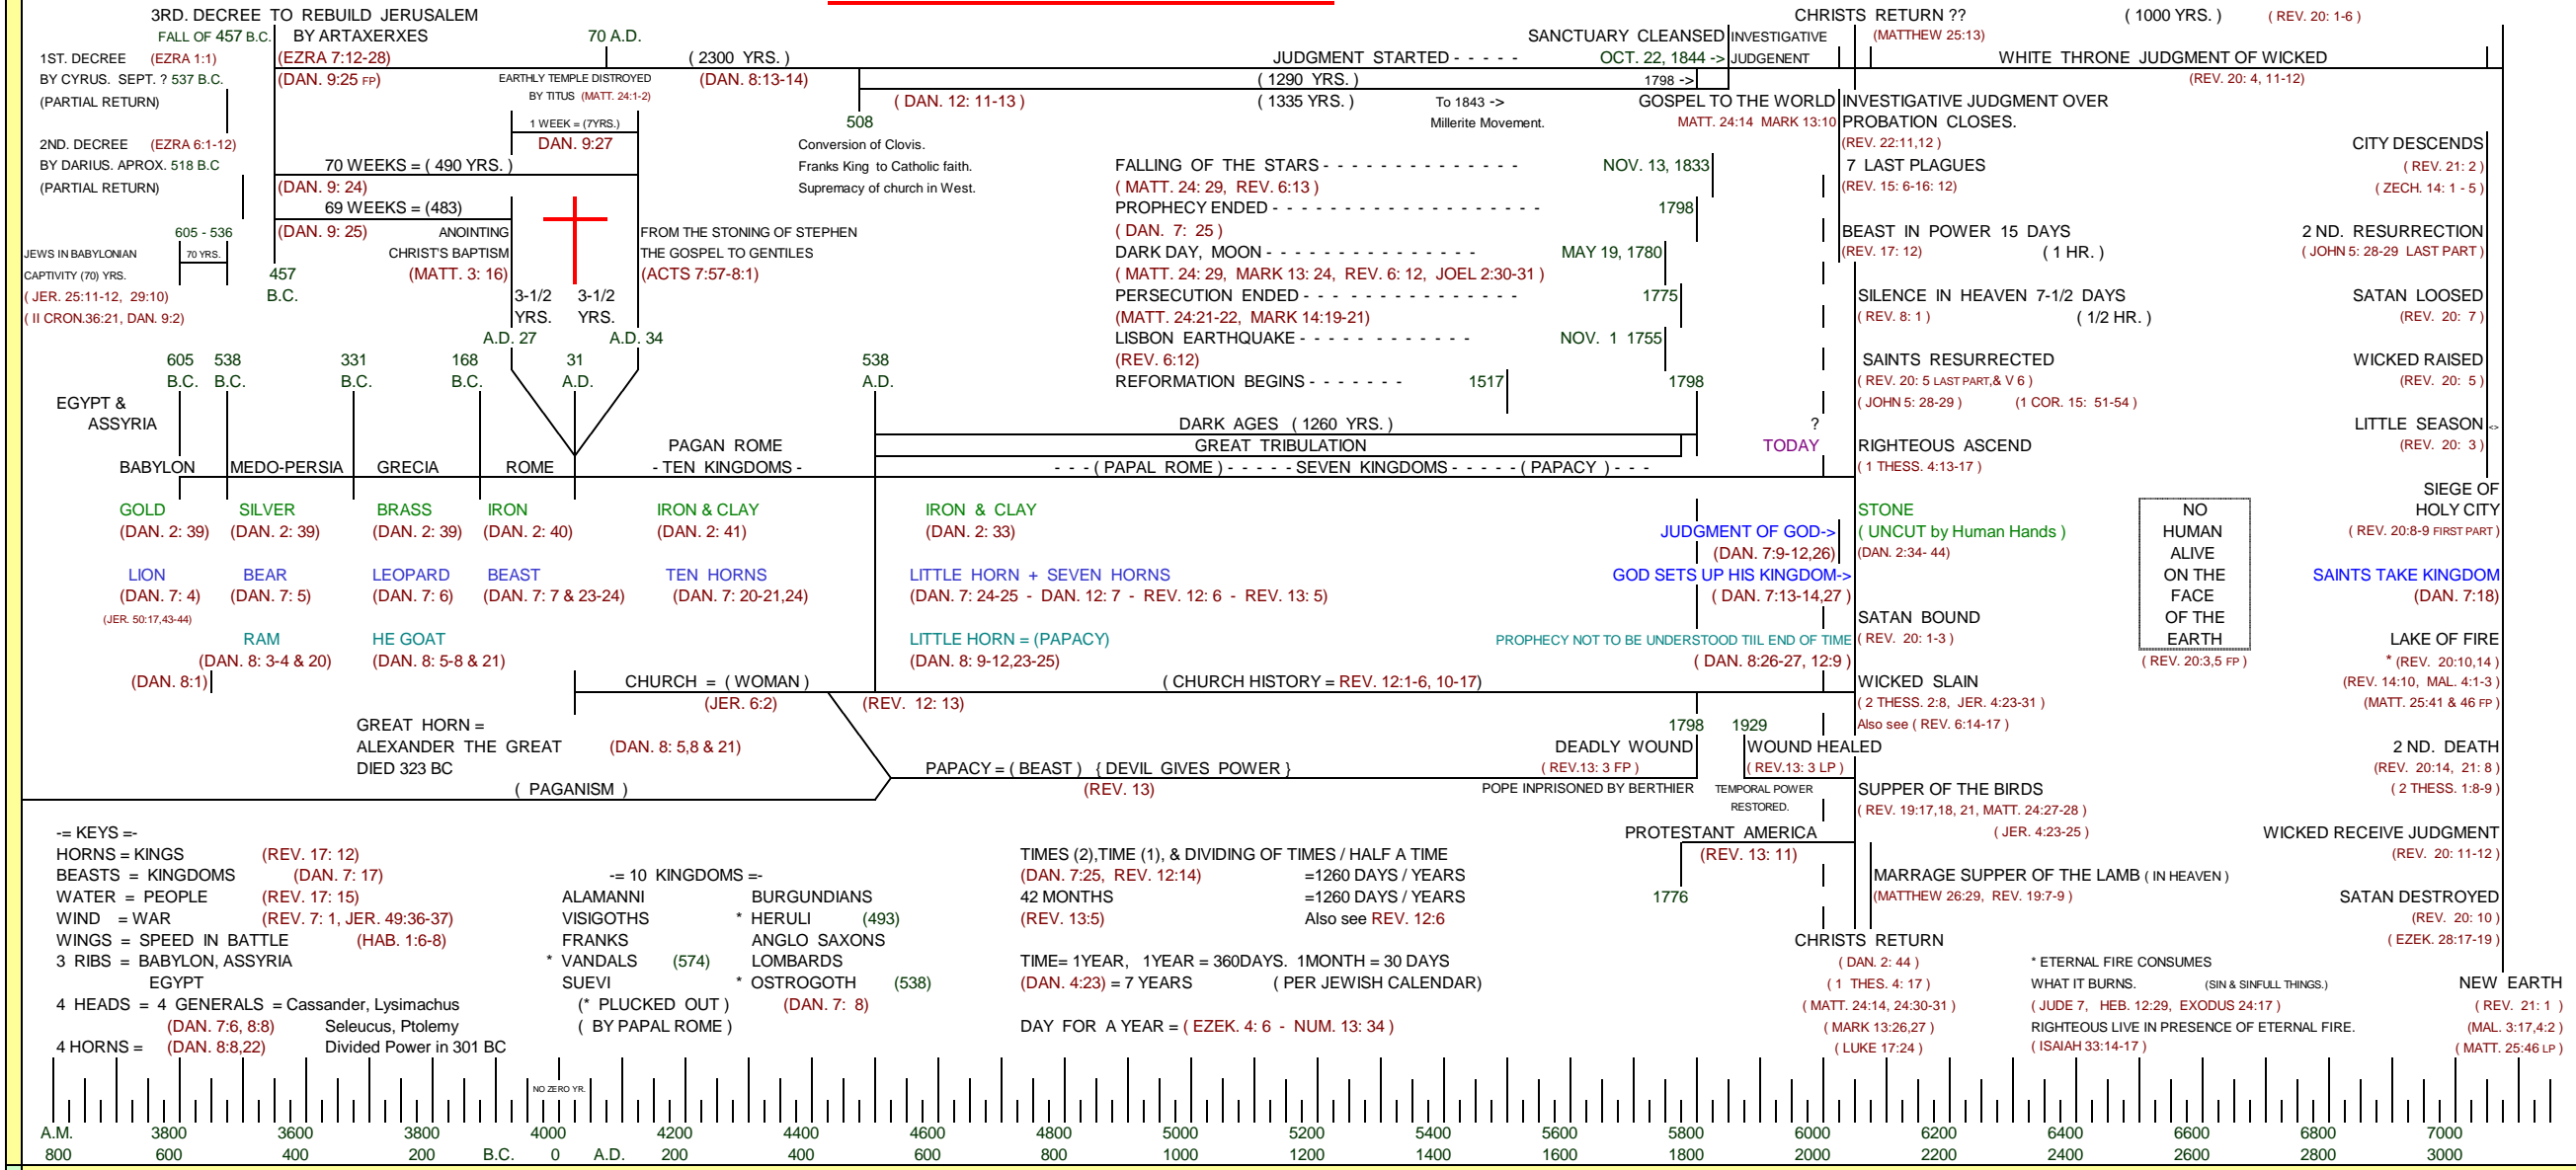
3RD. DECREE TO REBUILD JERUSALEM
FALL OF 457 B.C. BY ARTAXERXES
70 A.D.
CHRISTS RETURN ?? (1000 YRS.) (REV. 20: 1-6)
SANCTUARY CLEANSED INVESTIGATIVE (MATTHEW 25:13)
1ST. DECREE (EZRA 1:1) (EZRA 7:12-28) (2300 YRS.) JUDGMENT STARTED - - - - - OCT. 22, 1844 -> JUDGEMENT WHITE THRONE JUDGMENT OF WICKED
BY CYRUS. SEPT. ? 537 B.C. (DAN. 9:25 FP) EARTHLY TEMPLE DISTROYED (DAN. 8:13-14) (1290 YRS.) 1798 -> (REV. 20: 4, 11-12)
(PARTIAL RETURN) BY TITUS (MATT. 24:1-2) 508 (DAN. 12: 11-13) (1335 YRS.) To 1843 -> GOSPEL TO THE WORLD INVESTIGATIVE JUDGMENT OVER
1 WEEK = (7YRS.) Millerite Movement. MATT. 24:14 MARK 13:10 PROBATION CLOSES.
2ND. DECREE (EZRA 6:1-12) DAN. 9:27 Conversion of Clovis. (REV. 22:11,12) CITY DESCENDS
BY DARIUS. APROX. 518 B.C 70 WEEKS = (490 YRS.) Franks King to Catholic faith. FALLING OF THE STARS - - - - - - - - - - - - - - NOV. 13, 1833 7 LAST PLAGUES (REV. 21: 2)
(PARTIAL RETURN) (DAN. 9: 24) Supremacy of church in West. (MATT. 24: 29, REV. 6:13) (REV. 15: 6-16: 12) (ZECH. 14: 1 - 5)
69 WEEKS = (483) PROPHECY ENDED - - - - - - - - - - - - - - - - - - 1798
605 - 536 (DAN. 9: 25) ANOINTING FROM THE STONING OF STEPHEN (DAN. 7: 25) BEAST IN POWER 15 DAYS 2 ND. RESURRECTION
JEWS IN BABYLONIAN 70 YRS. CHRIST'S BAPTISM THE GOSPEL TO GENTILES DARK DAY, MOON - - - - - - - - - - - - - - - MAY 19, 1780 (REV. 17: 12) (1 HR.) (JOHN 5: 28-29 LAST PART)
CAPTIVITY (70) YRS. 457 (MATT. 3: 16) (ACTS 7:57-8:1) (MATT. 24: 29, MARK 13: 24, REV. 6: 12, JOEL 2:30-31)
(JER. 25:11-12, 29:10) B.C. 3-1/2 3-1/2 PERSECUTION ENDED - - - - - - - - - - - - - - - - - 1775 SILENCE IN HEAVEN 7-1/2 DAYS SATAN LOOSED
(II CRON.36:21, DAN. 9:2) YRS. YRS. (MATT. 24:21-22, MARK 14:19-21) (REV. 8: 1) (1/2 HR.) (REV. 20: 7)
A.D. 27 A.D. 34 LISBON EARTHQUAKE - - - - - - - - - - - - - NOV. 1 1755
605 538 331 168 31 538 (REV. 6:12) SAINTS RESURRECTED WICKED RAISED
B.C. B.C. B.C. B.C. A.D. A.D. REFORMATION BEGINS - - - - - - - - 1517 1798 (REV. 20: 5 LAST PART,& V 6) (REV. 20: 5)
EGYPT & (JOHN 5: 28-29) (1 COR. 15: 51-54)
ASSYRIA DARK AGES (1260 YRS.) ? LITTLE SEASON
PAGAN ROME GREAT TRIBULATION TODAY RIGHTEOUS ASCEND (REV. 20: 3)
BABYLON MEDO-PERSIA GRECIA ROME - TEN KINGDOMS - - - - (PAPAL ROME) - - - - - SEVEN KINGDOMS - - - - - (PAPACY) - - - (1 THESS. 4:13-17)
SIEGE OF
GOLD SILVER BRASS IRON IRON & CLAY IRON & CLAY STONE NO HOLY CITY
(DAN. 2: 39) (DAN. 2: 39) (DAN. 2: 39) (DAN. 2: 40) (DAN. 2: 41) (DAN. 2: 33) JUDGMENT OF GOD-> (UNCUT by Human Hands) HUMAN (REV. 20:8-9 FIRST PART)
(DAN. 7:9-12,26) (DAN. 2:34- 44) ALIVE
LION BEAR LEOPARD BEAST TEN HORNS LITTLE HORN + SEVEN HORNS GOD SETS UP HIS KINGDOM-> ON THE SAINTS TAKE KINGDOM
(DAN. 7: 4) (DAN. 7: 5) (DAN. 7: 6) (DAN. 7: 7 & 23-24) (DAN. 7: 20-21,24) (DAN. 7: 24-25 - DAN. 12: 7 - REV. 12: 6 - REV. 13: 5) (DAN. 7:13-14,27) FACE (DAN. 7:18)
(JER. 50:17,43-44) SATAN BOUND OF THE
RAM HE GOAT LITTLE HORN = (PAPACY) PROPHECY NOT TO BE UNDERSTOOD TIIL END OF TIME (REV. 20: 1-3) EARTH LAKE OF FIRE
(DAN. 8: 3-4 & 20) (DAN. 8: 5-8 & 21) (DAN. 8: 9-12,23-25) (DAN. 8:26-27, 12:9) (REV. 20:3,5 FP) * (REV. 20:10,14)
(DAN. 8:1) CHURCH = (WOMAN) (CHURCH HISTORY = REV. 12:1-6, 10-17) WICKED SLAIN (REV. 14:10, MAL. 4:1-3)
(JER. 6:2) (REV. 12: 13) (2 THESS. 2:8, JER. 4:23-31) (MATT. 25:41 & 46 FP)
GREAT HORN = 1798 1929 Also see (REV. 6:14-17)
ALEXANDER THE GREAT (DAN. 8: 5,8 & 21) DEADLY WOUND WOUND HEALED 2 ND. DEATH
DIED 323 BC PAPACY = (BEAST) {DEVIL GIVES POWER} (REV.13: 3 FP) (REV.13: 3 LP) (REV. 20:14, 21: 8)
(PAGANISM) (REV. 13) POPE INPRISONED BY BERTHIER TEMPORAL POWER RESTORED. SUPPER OF THE BIRDS (2 THESS. 1:8-9)
(REV. 19:17,18, 21, MATT. 24:27-28)
-= KEYS =- PROTESTANT AMERICA (JER. 4:23-25) WICKED RECEIVE JUDGMENT
HORNS = KINGS (REV. 17: 12) TIMES (2),TIME (1), & DIVIDING OF TIMES / HALF A TIME (REV. 13: 11) (REV. 20: 11-12)
BEASTS = KINGDOMS (DAN. 7: 17) -= 10 KINGDOMS =- (DAN. 7:25, REV. 12:14) =1260 DAYS / YEARS MARRAGE SUPPER OF THE LAMB (IN HEAVEN)
WATER = PEOPLE (REV. 17: 15) ALAMANNI BURGUNDIANS 42 MONTHS =1260 DAYS / YEARS 1776 (MATTHEW 26:29, REV. 19:7-9)
WIND = WAR (REV. 7: 1, JER. 49:36-37) VISIGOTHS * HERULI (493) (REV. 13:5) Also see REV. 12:6 SATAN DESTROYED
WINGS = SPEED IN BATTLE (HAB. 1:6-8) FRANKS ANGLO SAXONS CHRISTS RETURN (REV. 20: 10)
3 RIBS = BABYLON, ASSYRIA * VANDALS (574) LOMBARDS TIME= 1YEAR, 1YEAR = 360DAYS. 1MONTH = 30 DAYS (DAN. 2: 44) * ETERNAL FIRE CONSUMES (EZEK. 28:17-19)
EGYPT SUEVI * OSTROGOTH (538) (DAN. 4:23) = 7 YEARS (PER JEWISH CALENDAR) (1 THES. 4: 17) WHAT IT BURNS. (SIN & SINFULL THINGS.) NEW EARTH
4 HEADS = 4 GENERALS = Cassander, Lysimachus (* PLUCKED OUT) (DAN. 7: 8) (MATT. 24:14, 24:30-31) (JUDE 7, HEB. 12:29, EXODUS 24:17) (REV. 21: 1)
(DAN. 7:6, 8:8) Seleucus, Ptolemy (BY PAPAL ROME) DAY FOR A YEAR = (EZEK. 4: 6 - NUM. 13: 34) (MARK 13:26,27) RIGHTEOUS LIVE IN PRESENCE OF ETERNAL FIRE. (MAL. 3:17,4:2)
4 HORNS = (DAN. 8:8,22) Divided Power in 301 BC (LUKE 17:24) (ISAIAH 33:14-17) (MATT. 25:46 LP)
NO ZERO YR.
A.M. 3800 3600 3800 4000 4200 4400 4600 4800 5000 5200 5400 5600 5800 6000 6200 6400 6600 6800 7000
800 600 400 200 B.C. 0 A.D. 200 400 600 800 1000 1200 1400 1600 1800 2000 2200 2400 2600 2800 3000